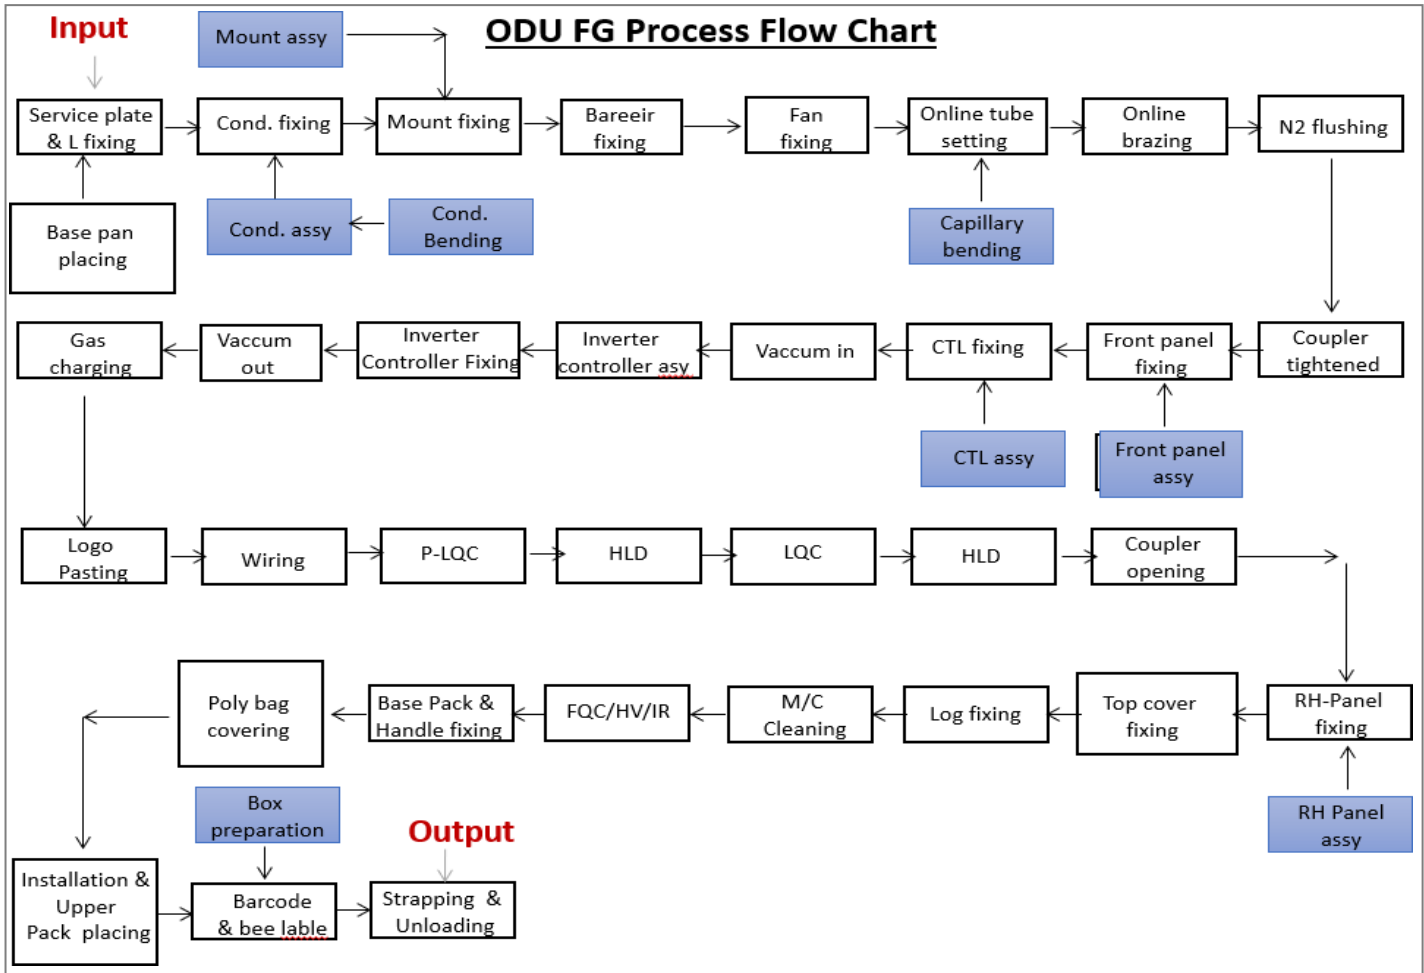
Input

Mount assy

ODU FG Process Flow Chart

Service plate & L fixing

Cond. fixing

Mount fixing

Bareeir fixing

Fan fixing

Online tube setting

Online brazing

N2 flushing

Base pan placing

Cond. assy

Cond. Bending

Capillary bending

Gas charging

Vaccum out

Inverter Controller Fixing

Inverter controller asy

Vaccum in

CTL fixing

Front panel fixing

Coupler tightened

CTL assy

Front panel assy

Logo Pasting

Wiring

P-LQC

HLD

LQC

HLD

Coupler opening

Poly bag covering

Base Pack & Handle fixing

FQC/HV/IR

M/C Cleaning

Log fixing

Top cover fixing

RH-Panel fixing

RH Panel assy

Box preparation

Output

Installation & Upper Pack placing

Barcode & bee lable

Strapping & Unloading